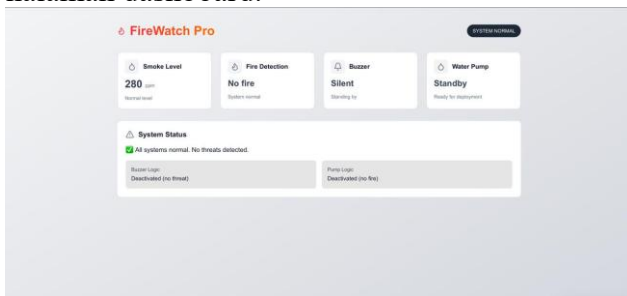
FireWatch Pro

SYSTEM NORMAL

Smoke Level
280 ppm
Normal level

Fire Detection
No fire
System normal

Buzzer
Silent
Standing by

Water Pump
Standby
Ready for deployment

System Status
All systems normal. No threats detected.

Buzzer Logic
Deactivated (no threat)

Pump Logic
Deactivated (no fire)